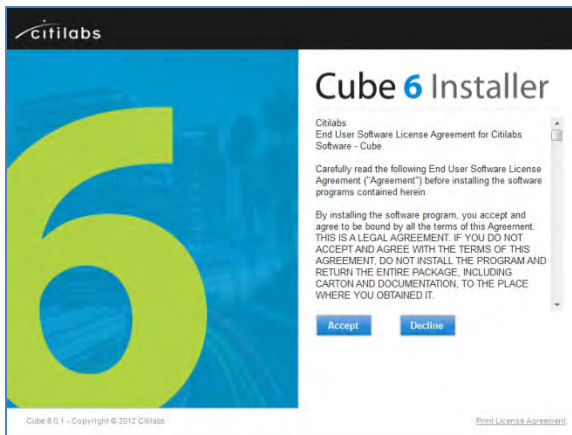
citilabs

Cube 6 Installer

Citilabs
End User Software License Agreement for Citilabs Software - Cube

Carefully read the following End User Software License Agreement ("Agreement") before installing the software programs contained herein.

By installing the software program, you accept and agree to be bound by all the terms of this Agreement. THIS IS A LEGAL AGREEMENT. IF YOU DO NOT ACCEPT AND AGREE WITH THE TERMS OF THIS AGREEMENT, DO NOT INSTALL THE PROGRAM AND RETURN THE ENTIRE PACKAGE, INCLUDING CARTON AND DOCUMENTATION, TO THE PLACE WHERE YOU OBTAINED IT.

Accept Decline

Cube 6.0.1 - Copyright © 2012 Citilabs

Print License Agreement